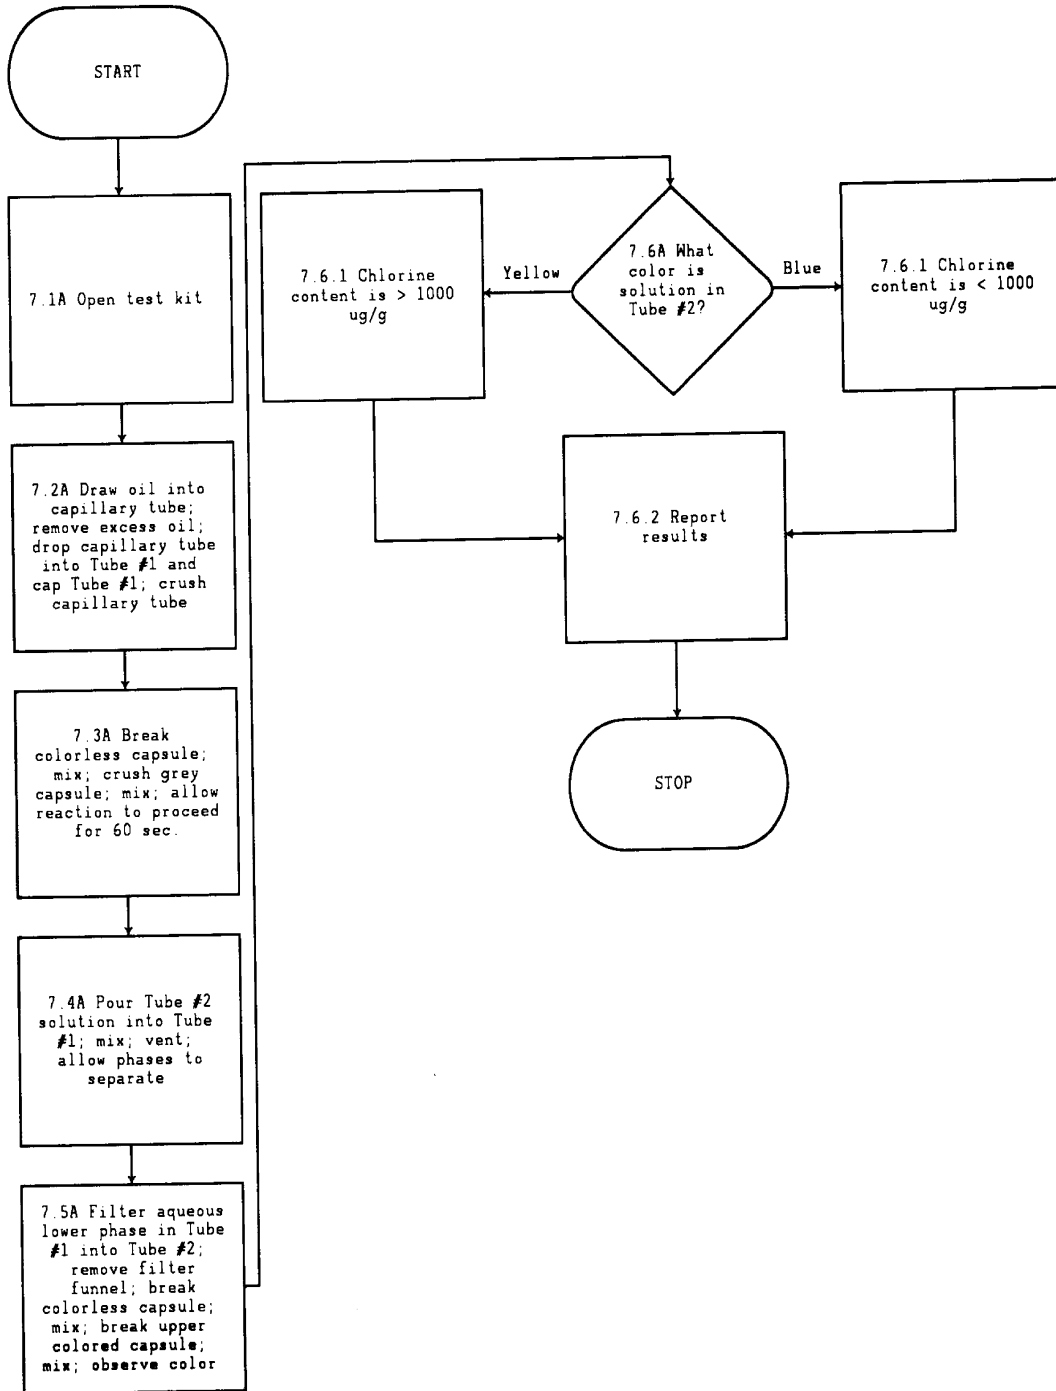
START

7.1A Open test kit

7.2A Draw oil into capillary tube; remove excess oil; drop capillary tube into Tube #1 and cap Tube #1; crush capillary tube

7.3A Break colorless capsule; mix; crush grey capsule; mix; allow reaction to proceed for 60 sec.

7.4A Pour Tube #2 solution into Tube #1; mix; vent; allow phases to separate

7.5A Filter aqueous lower phase in Tube #1 into Tube #2; remove filter funnel; break colorless capsule; mix; break upper colored capsule; mix; observe color

7.6A What color is solution in Tube #2?

Yellow

7.6.1 Chlorine content is > 1000 ug/g

Blue

7.6.1 Chlorine content is < 1000 ug/g

7.6.2 Report results

STOP